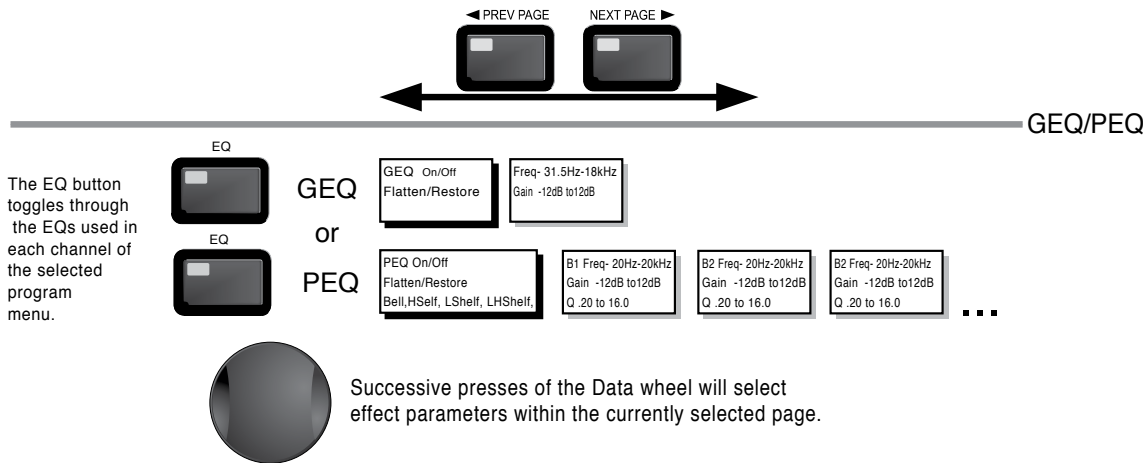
◄ PREV PAGE

NEXT PAGE ►

GEQ/PEQ

EQ

The EQ button toggles through the EQs used in each channel of the selected program menu.

EQ

GEQ

or

PEQ

GEQ On/Off
Flatten/Restore

Freq- 31.5Hz-18kHz
Gain -12dB to12dB

PEQ On/Off
Flatten/Restore
Bell,HSelf, LShelf, LHShelf,

B1 Freq- 20Hz-20kHz
Gain -12dB to12dB
Q .20 to 16.0

B2 Freq- 20Hz-20kHz
Gain -12dB to12dB
Q .20 to 16.0

B2 Freq- 20Hz-20kHz
Gain -12dB to12dB
Q .20 to 16.0

...

Successive presses of the Data wheel will select effect parameters within the currently selected page.